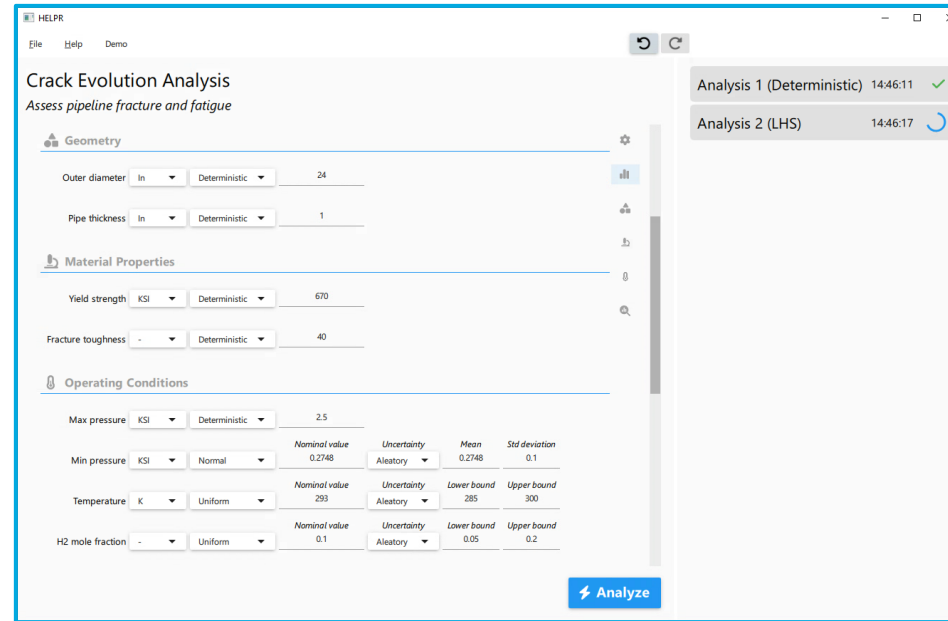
HELPR

File Help Demo

Crack Evolution Analysis
Assess pipeline fracture and fatigue

Geometry

| | | | |
|---|---|---|---|
| Outer diameter | In | Deterministic | 24 |
| Pipe thickness | In | Deterministic | 1 |

Material Properties

| | | | |
|---|---|---|---|
| Yield strength | KSI | Deterministic | 670 |
| Fracture toughness | - | Deterministic | 40 |

Operating Conditions

| | | | | | | |
|---|---|---|---|---|---|---|
| Max pressure | KSI | Deterministic | 2.5 | | | |
| | | | Nominal value | Uncertainty | Mean | Std deviation |
| Min pressure | KSI | Normal | 0.2748 | Aleatory | 0.2748 | 0.1 |
| | | | Nominal value | Uncertainty | Lower bound | Upper bound |
| Temperature | K | Uniform | 293 | Aleatory | 285 | 300 |
| | | | Nominal value | Uncertainty | Lower bound | Upper bound |
| H2 mole fraction | - | Uniform | 0.1 | Aleatory | 0.05 | 0.2 |

Analyze

Analysis 1 (Deterministic) 14:46:11
Analysis 2 (LHS) 14:46:17